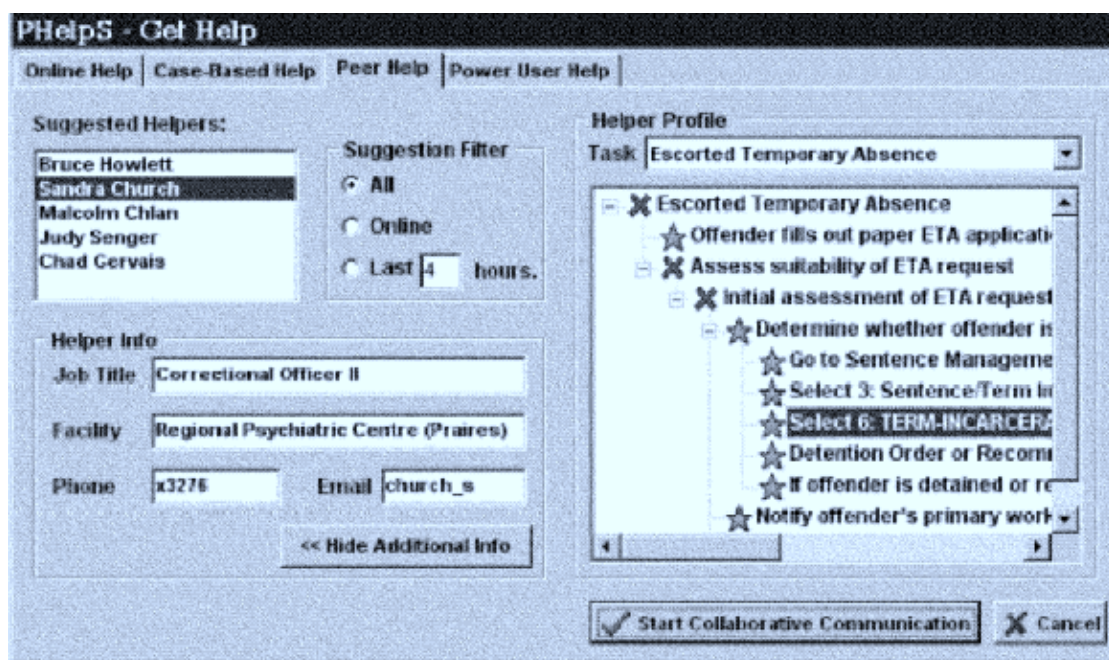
PHelpS - Get Help

Online Help | Case-Based Help | Peer Help | Power User Help

Suggested Helpers:
Bruce Howlett
Sandra Church
Malcolm Chlan
Judy Senger
Chad Gervais

Suggestion Filter
All
Online
Last 4 hours.

Helper Info
Job Title: Correctional Officer II
Facility: Regional Psychiatric Centre (Praires)
Phone: x3276
Email: church_s

<< Hide Additional Info

Helper Profile
Task: Escorted Temporary Absence

Escorted Temporary Absence
Offender fills out paper ETA applicati
Assess suitability of ETA request
Initial assessment of ETA request
Determine whether offender is
Go to Sentence Manageme
Select 3: Sentence/Term in
Select 6: TERM-INCARCERA
Detention Order or Recomi
If offender is detained or re
Notify offender's primary work

Start Collaborative Communication
Cancel